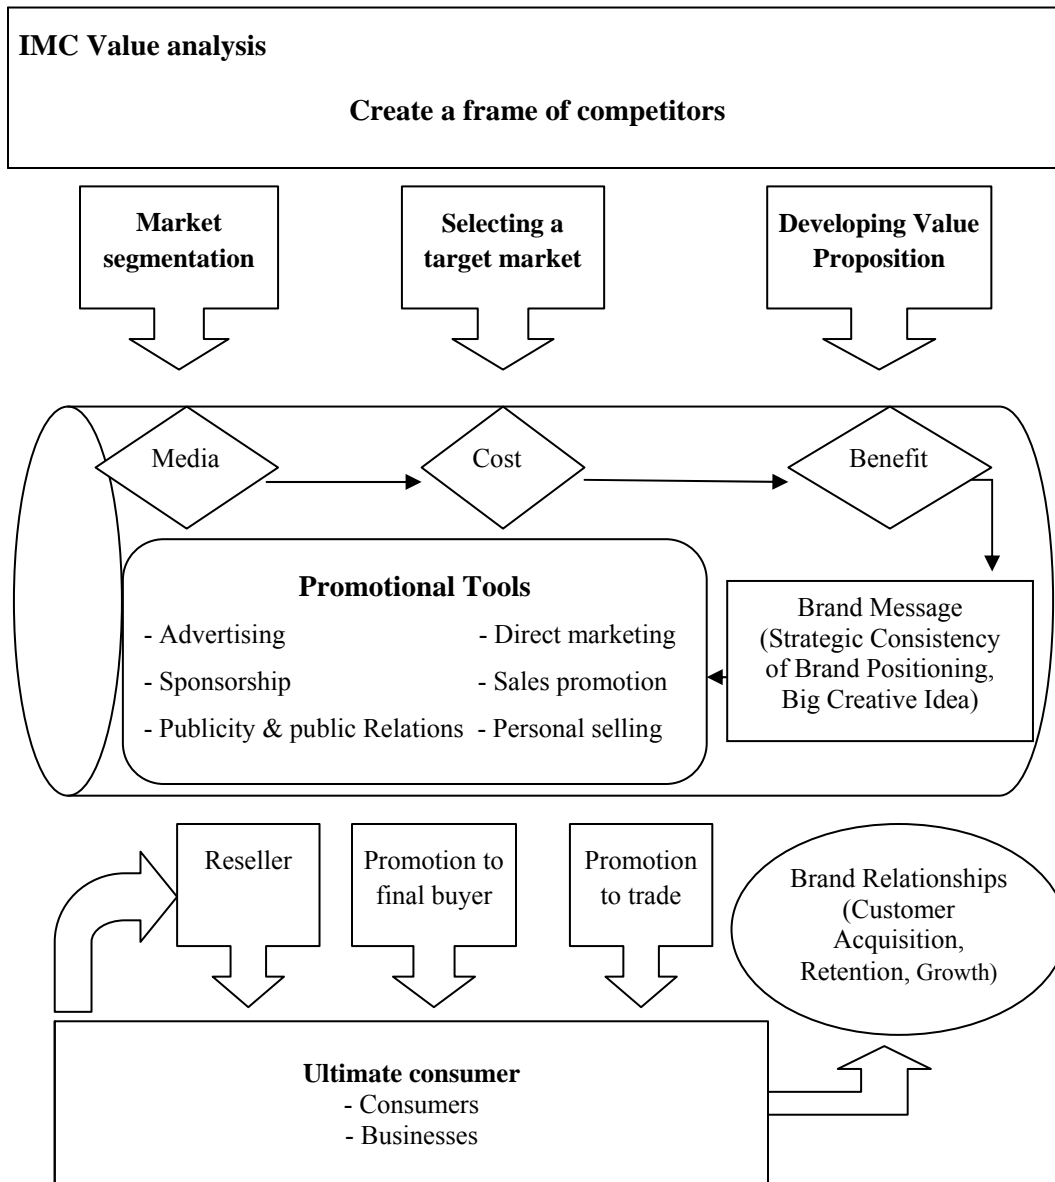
**IMC Value analysis**

**Create a frame of competitors**

**Market segmentation**

**Selecting a target market**

**Developing Value Proposition**

Media

Cost

Benefit

**Promotional Tools**

- Advertising
- Sponsorship
- Publicity & public Relations
- Direct marketing
- Sales promotion
- Personal selling

Brand Message (Strategic Consistency of Brand Positioning, Big Creative Idea)

Reseller

Promotion to final buyer

Promotion to trade

Brand Relationships (Customer Acquisition, Retention, Growth)

**Ultimate consumer**
- Consumers
- Businesses